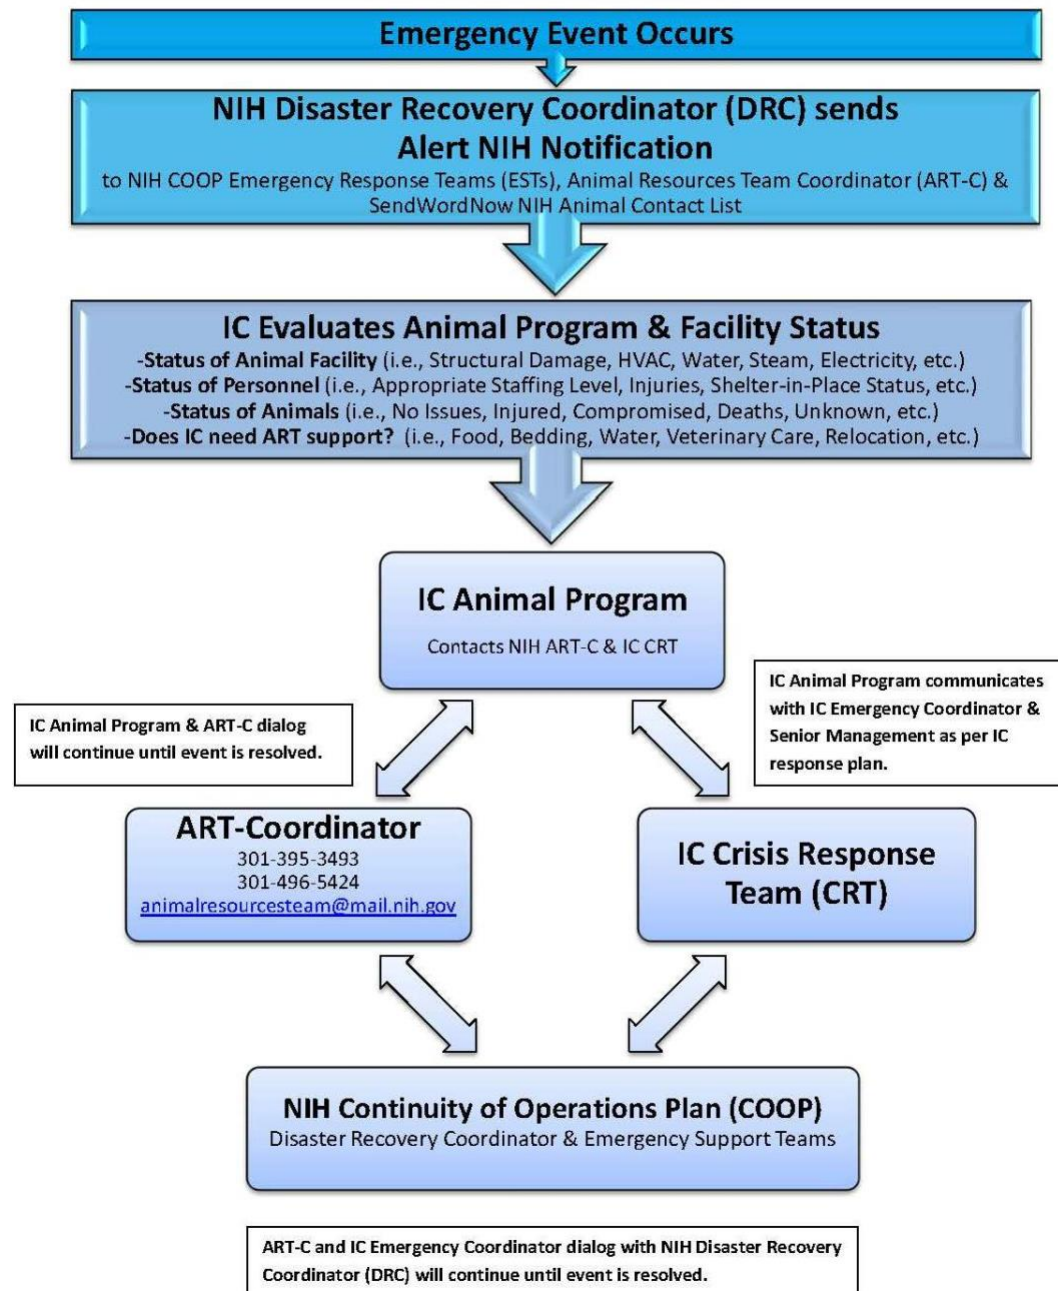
Emergency Event Occurs

NIH Disaster Recovery Coordinator (DRC) sends Alert NIH Notification
to NIH COOP Emergency Response Teams (ESTs), Animal Resources Team Coordinator (ART-C) & SendWordNow NIH Animal Contact List

IC Evaluates Animal Program & Facility Status
-Status of Animal Facility (i.e., Structural Damage, HVAC, Water, Steam, Electricity, etc.)
-Status of Personnel (i.e., Appropriate Staffing Level, Injuries, Shelter-in-Place Status, etc.)
-Status of Animals (i.e., No Issues, Injured, Compromised, Deaths, Unknown, etc.)
-Does IC need ART support? (i.e., Food, Bedding, Water, Veterinary Care, Relocation, etc.)

IC Animal Program
Contacts NIH ART-C & IC CRT

IC Animal Program & ART-C dialog will continue until event is resolved.

IC Animal Program communicates with IC Emergency Coordinator & Senior Management as per IC response plan.

ART-Coordinator
301-395-3493
301-496-5424
animalresourcesteam@mail.nih.gov

IC Crisis Response Team (CRT)

NIH Continuity of Operations Plan (COOP)
Disaster Recovery Coordinator & Emergency Support Teams

ART-C and IC Emergency Coordinator dialog with NIH Disaster Recovery Coordinator (DRC) will continue until event is resolved.